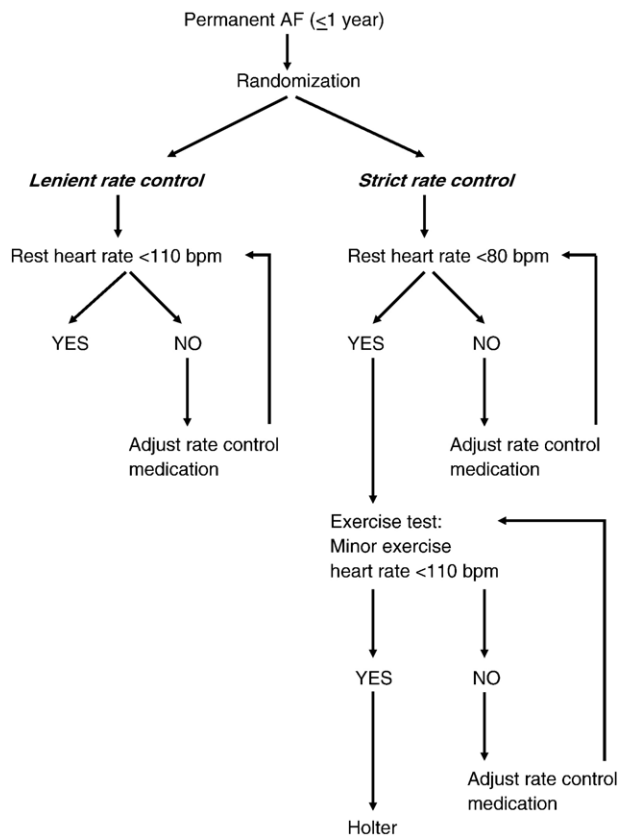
Permanent AF ($\leq$1 year)

Randomization

*Lenient rate control*

*Strict rate control*

Rest heart rate <110 bpm

YES

NO

Adjust rate control medication

Rest heart rate <80 bpm

YES

NO

Adjust rate control medication

Exercise test: Minor exercise heart rate <110 bpm

YES

NO

Adjust rate control medication

Holter